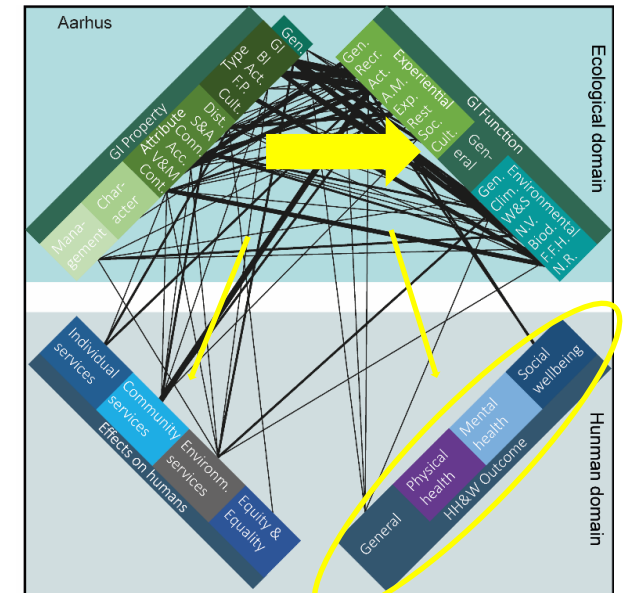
Aarhus

Ecological domain

GI Property

Attribute

Mana- gement

Char- acter

Type

Dist.

Conn.

Acc.

Cont.

GI

BI

Act.

F.P.

Cult.

S&A

V&M

Gen.

GI Function

Experiential

Gen.

Recr.

Act.

A.M.

Exp.

Rest.

Soc.

Cult.

Gen- eral

Environmental

Gen.

Clim.

W&S

N.V.

Biod.

F.F.H.

N.R.

Effects on humans

Individual services

Community services

Environm. services

Equity & Equality

Hunman domain

HH&W Outcome

General

Physical health

Mental health

Social wellbeing